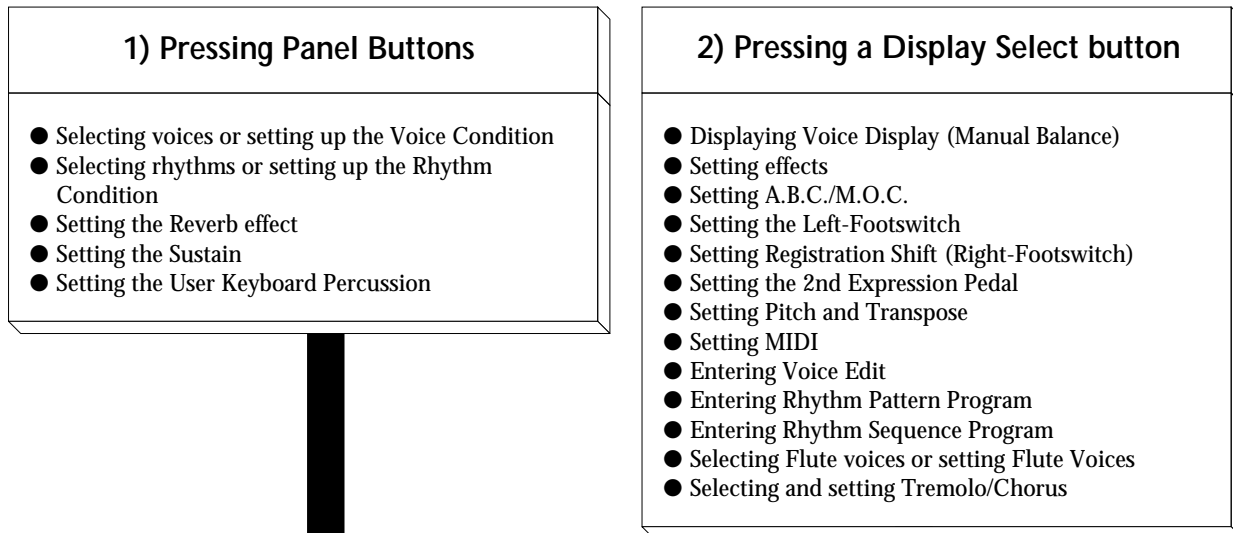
1) Pressing Panel Buttons

● Selecting voices or setting up the Voice Condition
● Selecting rhythms or setting up the Rhythm Condition
● Setting the Reverb effect
● Setting the Sustain
● Setting the User Keyboard Percussion

2) Pressing a Display Select button

● Displaying Voice Display (Manual Balance)
● Setting effects
● Setting A.B.C./M.O.C.
● Setting the Left-Footswitch
● Setting Registration Shift (Right-Footswitch)
● Setting the 2nd Expression Pedal
● Setting Pitch and Transpose
● Setting MIDI
● Entering Voice Edit
● Entering Rhythm Pattern Program
● Entering Rhythm Sequence Program
● Selecting Flute voices or setting Flute Voices
● Selecting and setting Tremolo/Chorus